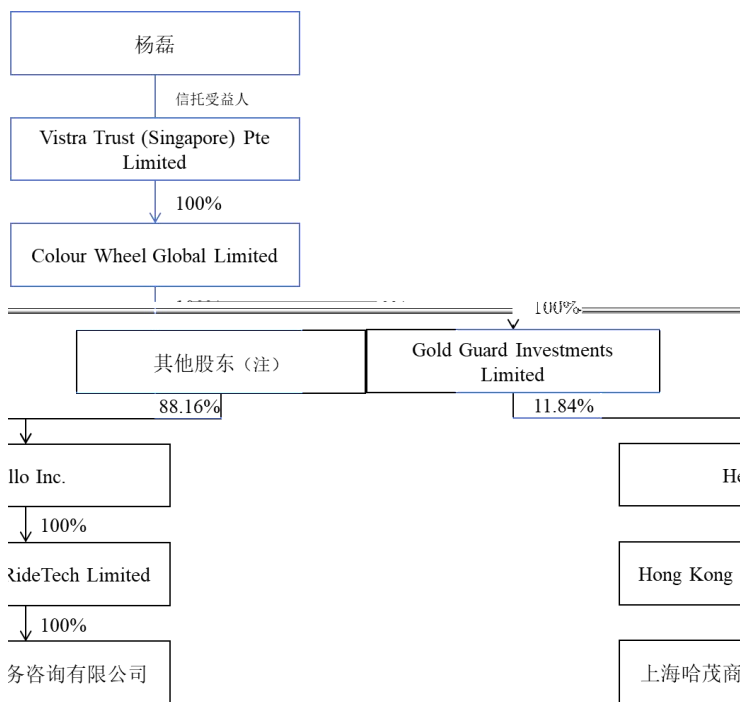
杨磊

信托受益人

Vistra Trust (Singapore) Pte Limited

100%

Colour Wheel Global Limited

100%

其他股东（注）

Gold Guard Investments Limited

88.16%

11.84%

llo Inc.

He

100%

RideTech Limited

Hong Kong

100%

务咨询有限公司

上海哈茂商